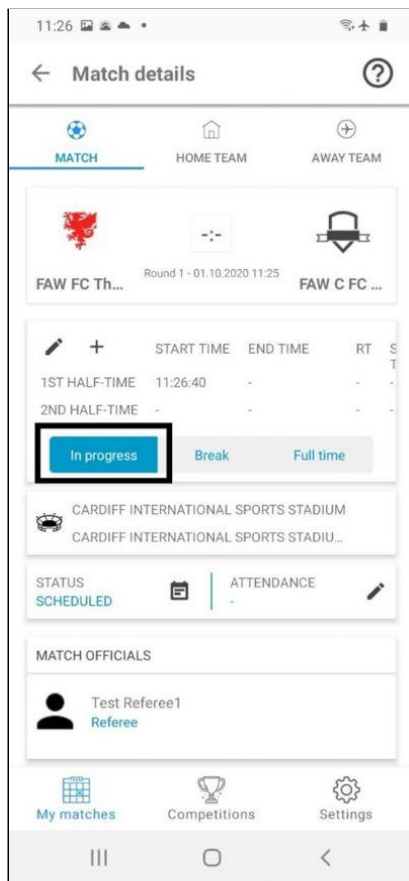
11:26

Match details

MATCH HOME TEAM AWAY TEAM

-:-

FAW FC Th... Round 1 - 01.10.2020 11:25 FAW C FC ...

| | START TIME | END TIME | RT | S T |
|---|---|---|---|---|
| 1ST HALF-TIME | 11:26:40 | - | - | - |
| 2ND HALF-TIME | - | - | - | - |

In progress Break Full time

CARDIFF INTERNATIONAL SPORTS STADIUM
CARDIFF INTERNATIONAL SPORTS STADIU...

STATUS
SCHEDULED

ATTENDANCE
-

MATCH OFFICIALS

Test Referee1
Referee

My matches Competitions Settings